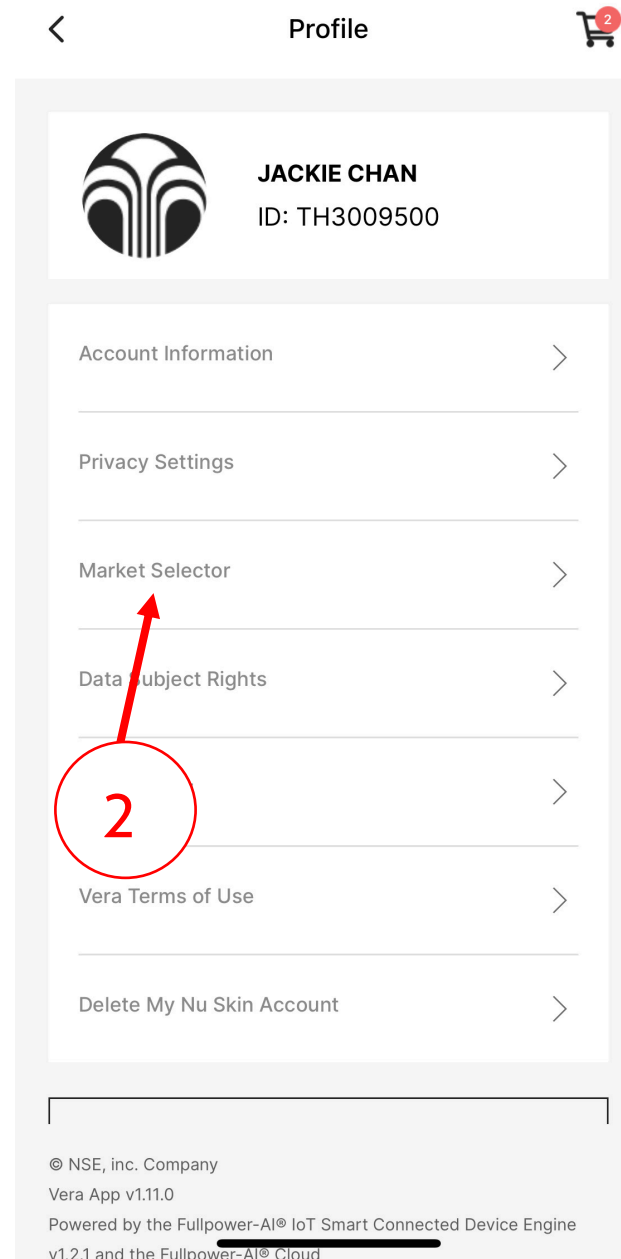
Profile

2

JACKIE CHAN
ID: TH3009500

Account Information

Privacy Settings

Market Selector

Data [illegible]ubject Rights

2

Vera Terms of Use

Delete My Nu Skin Account

© NSE, inc. Company
Vera App v1.11.0
Powered by the Fullpower-AI® IoT Smart Connected Device Engine v1.2.1 and the Fullpower-AI® Cloud